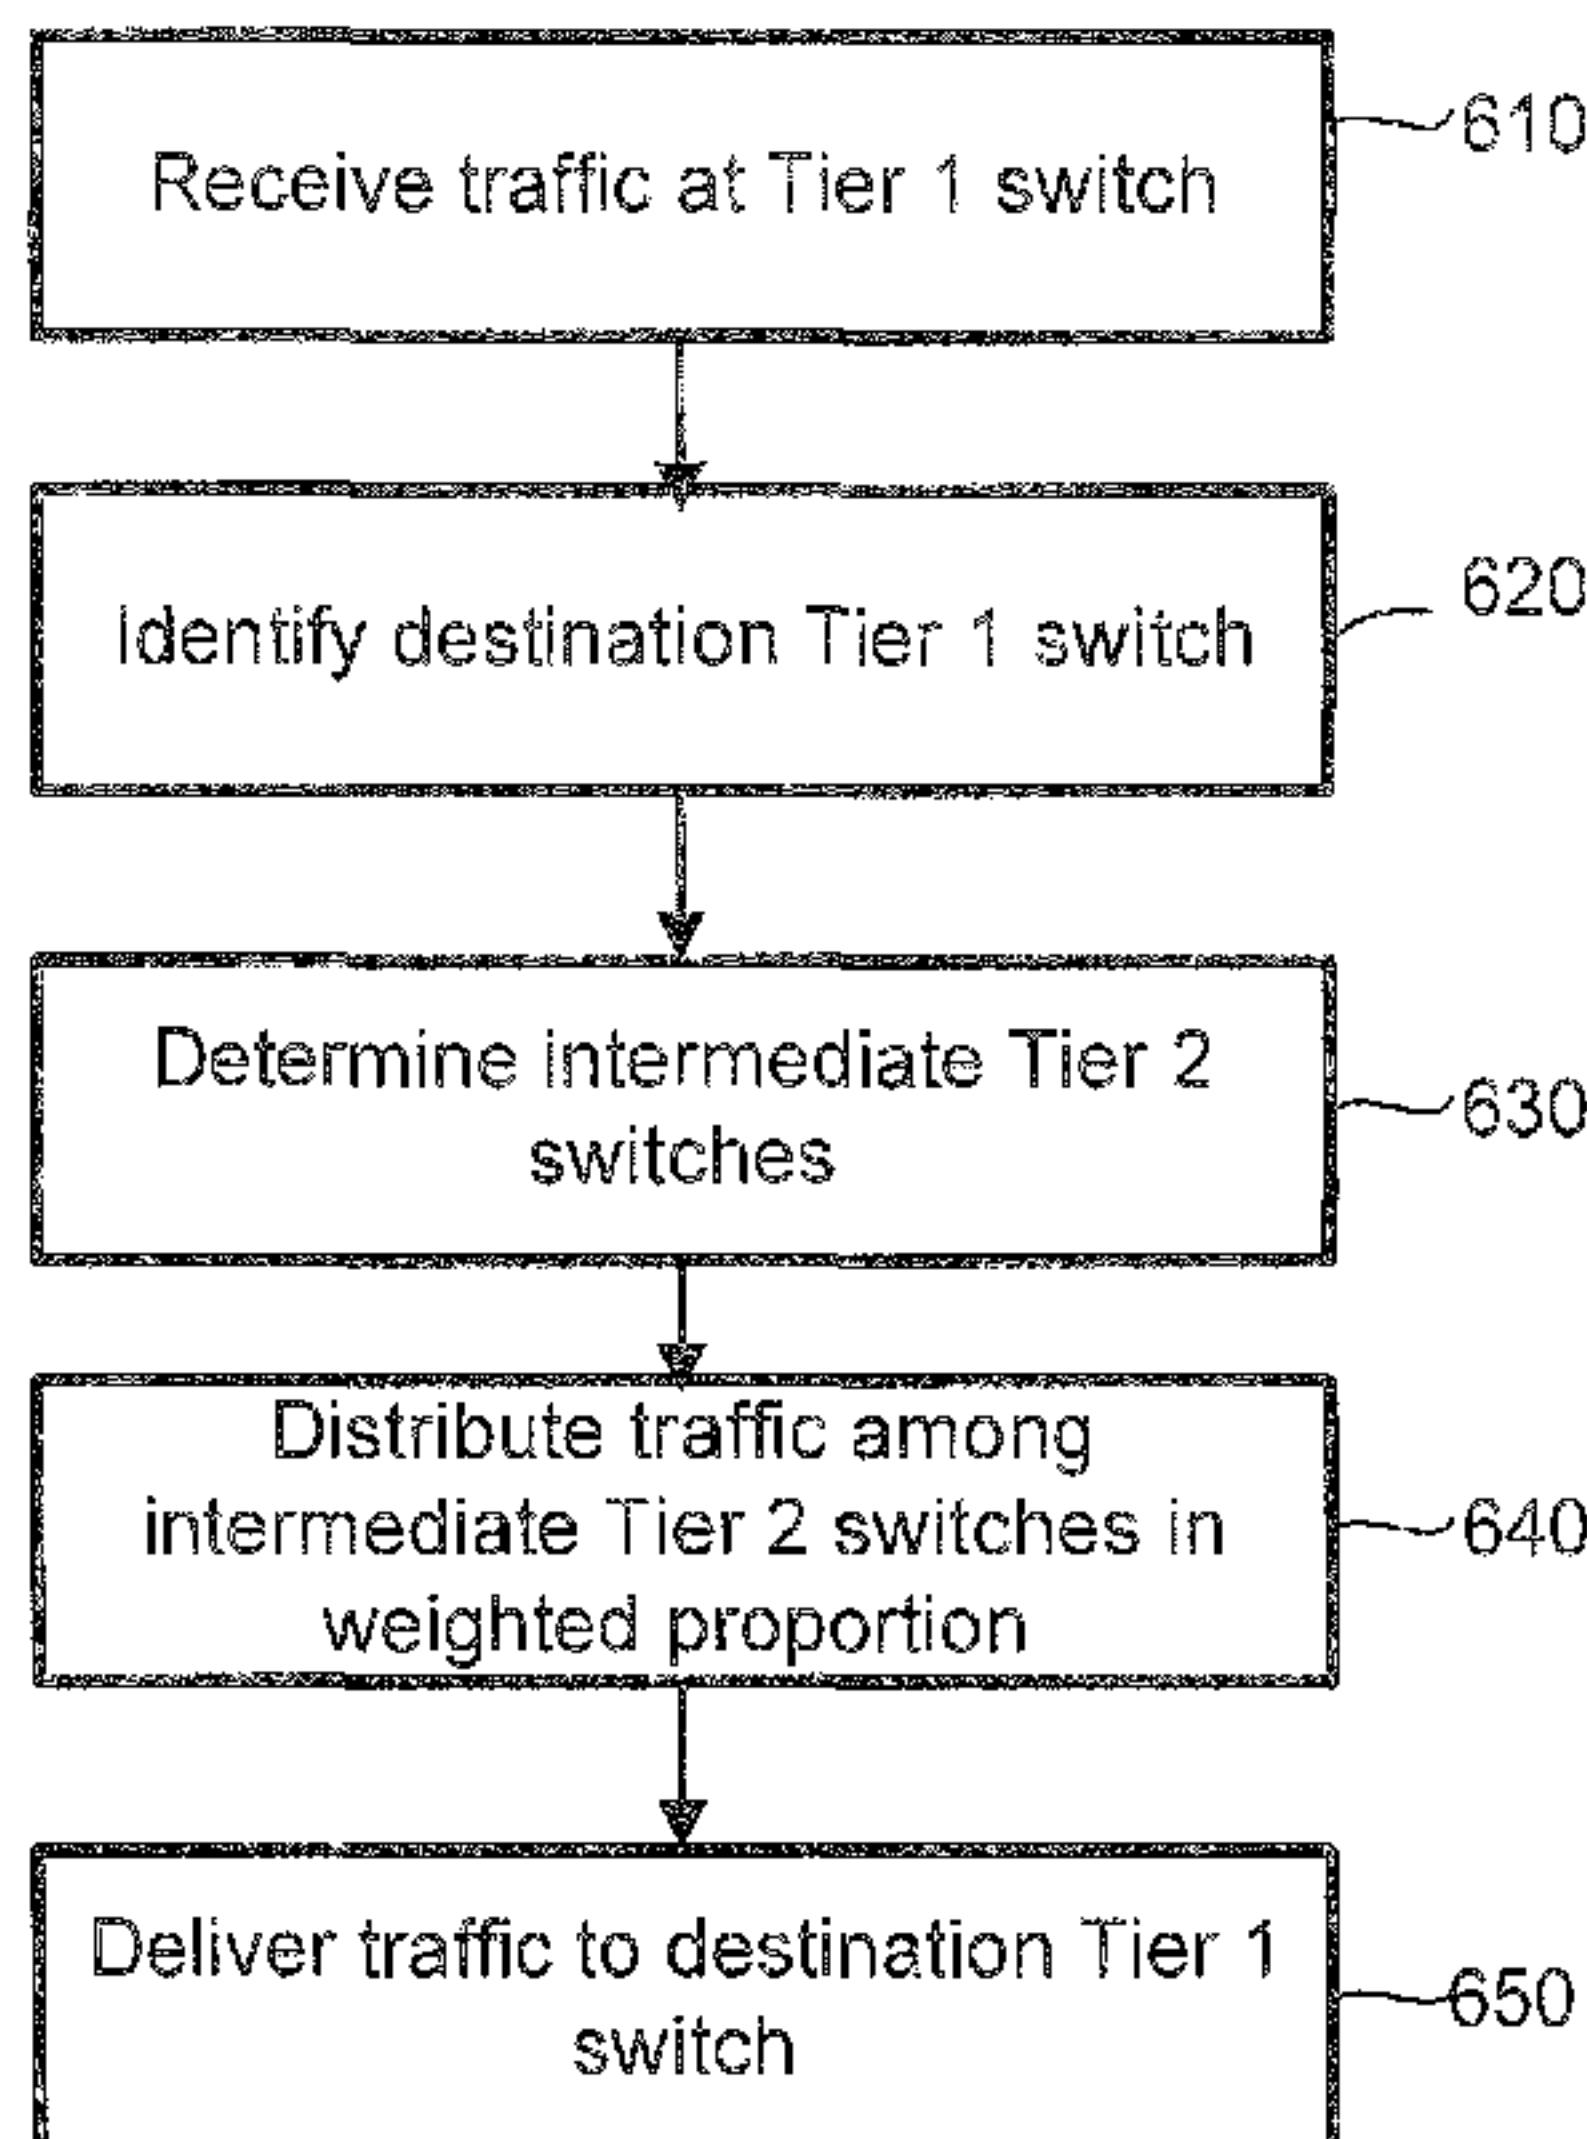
Receive traffic at Tier 1 switch

610

Identify destination Tier 1 switch

620

Determine intermediate Tier 2 switches

630

Distribute traffic among intermediate Tier 2 switches in weighted proportion

640

Deliver traffic to destination Tier 1 switch

650